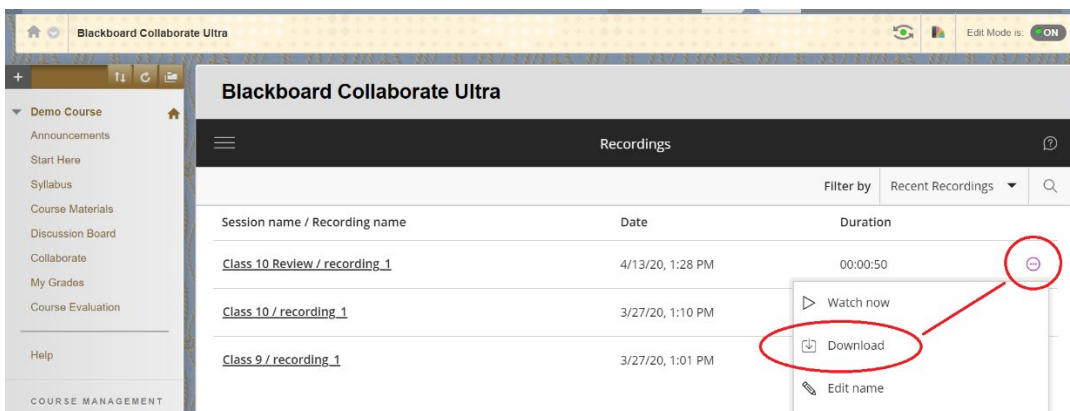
Blackboard Collaborate Ultra

Edit Mode is: ON

Demo Course
Announcements
Start Here
Syllabus
Course Materials
Discussion Board
Collaborate
My Grades
Course Evaluation

Help

COURSE MANAGEMENT

Blackboard Collaborate Ultra

Recordings

Filter by Recent Recordings

| Session name / Recording name | Date | Duration |
|---|---|---|
| Class 10 Review / recording 1 | 4/13/20, 1:28 PM | 00:00:50 |
| Class 10 / recording 1 | 3/27/20, 1:10 PM | |
| Class 9 / recording 1 | 3/27/20, 1:01 PM | |

Watch now
Download
Edit name